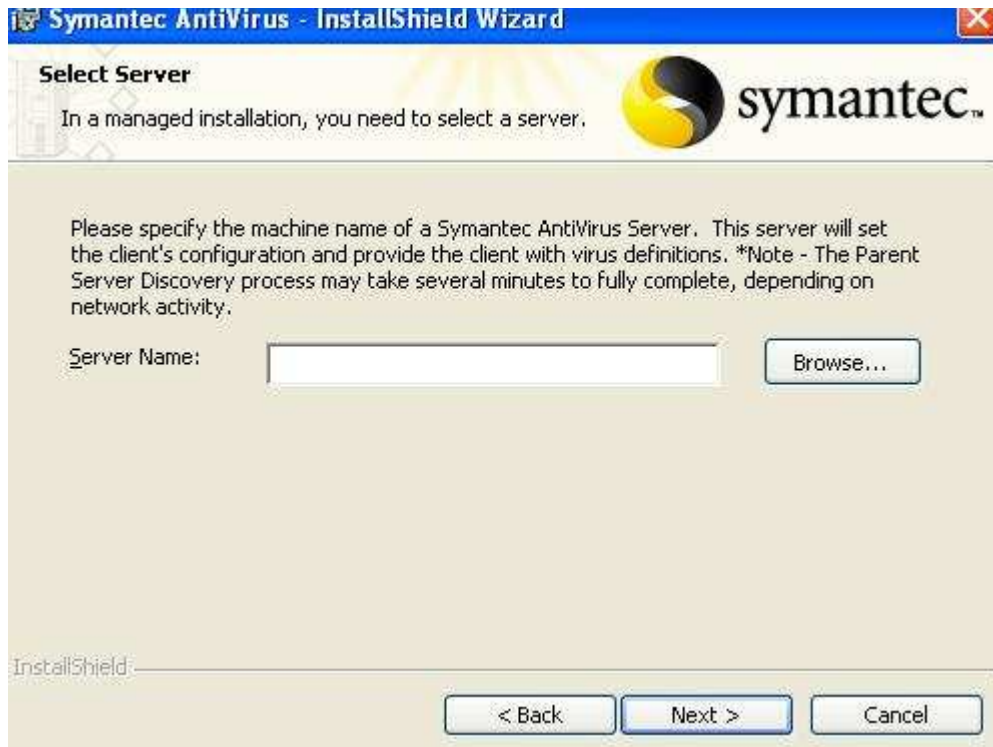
Symantec AntiVirus - InstallShield Wizard

Select Server

In a managed installation, you need to select a server.

symantec.

Please specify the machine name of a Symantec AntiVirus Server. This server will set the client's configuration and provide the client with virus definitions. *Note - The Parent Server Discovery process may take several minutes to fully complete, depending on network activity.

Server Name:

Browse...

InstallShield

< Back

Next >

Cancel